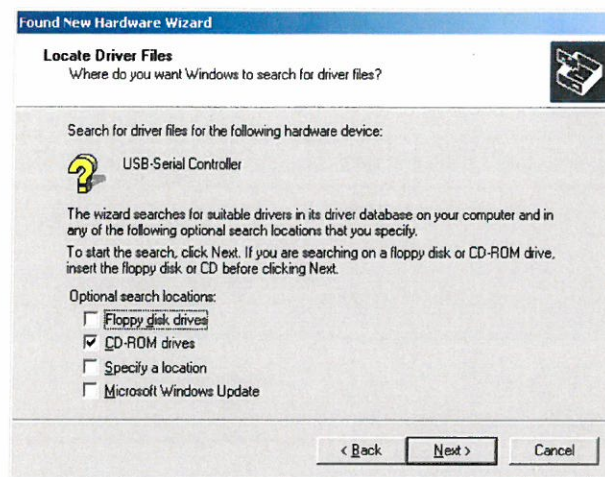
Found New Hardware Wizard

Locate Driver Files
Where do you want Windows to search for driver files?

Search for driver files for the following hardware device:

USB-Serial Controller

The wizard searches for suitable drivers in its driver database on your computer and in any of the following optional search locations that you specify.

To start the search, click Next. If you are searching on a floppy disk or CD-ROM drive, insert the floppy disk or CD before clicking Next.

Optional search locations:
☐ Floppy disk drives
☑ CD-ROM drives
☐ Specify a location
☐ Microsoft Windows Update

< Back
Next >
Cancel